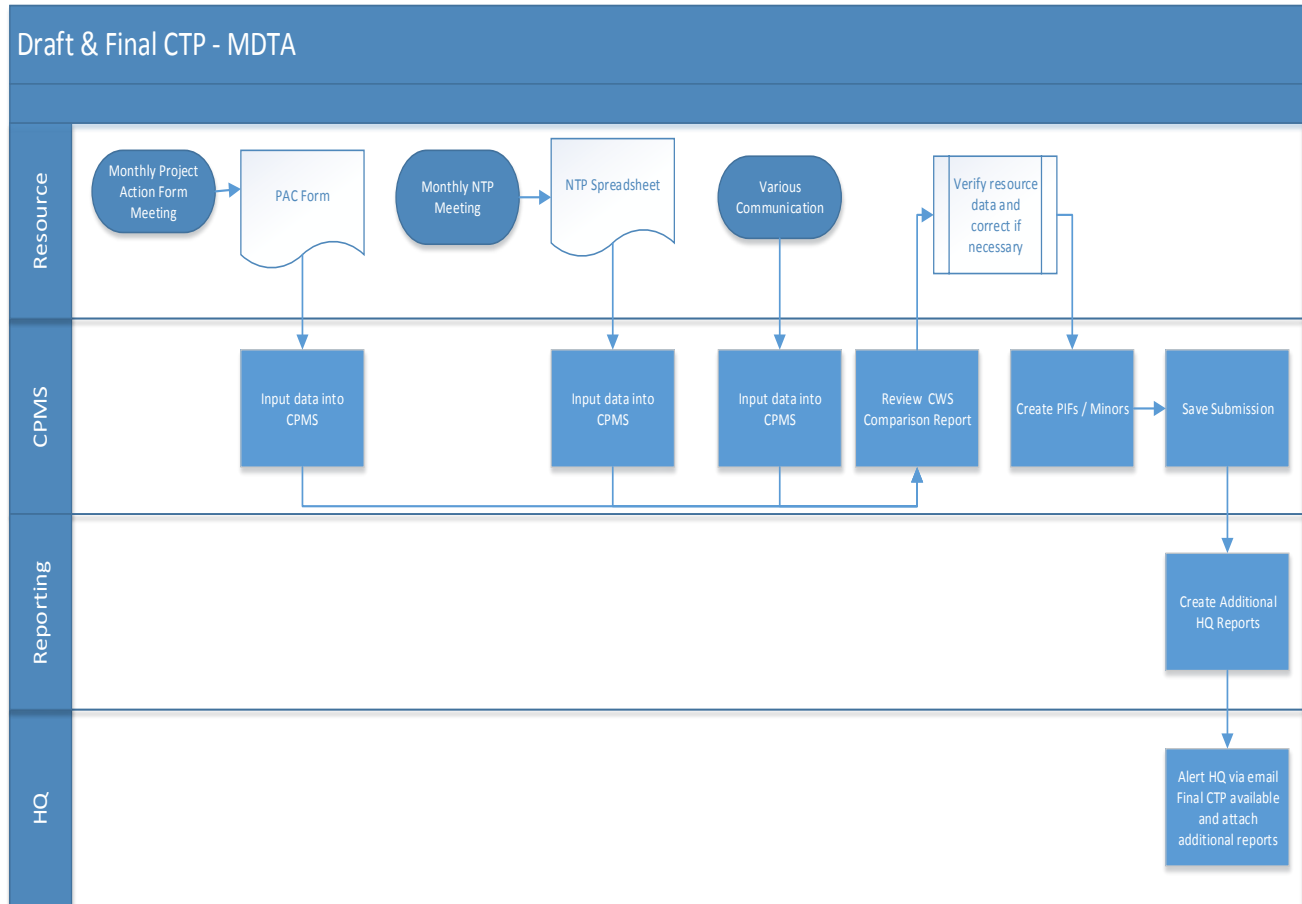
Draft & Final CTP - MDTA

Resource

Monthly Project Action Form Meeting

PAC Form

Monthly NTP Meeting

NTP Spreadsheet

Various Communication

Verify resource data and correct if necessary

CPMS

Input data into CPMS

Input data into CPMS

Input data into CPMS

Review CWS Comparison Report

Create PIFs / Minors

Save Submission

Reporting

Create Additional HQ Reports

HQ

Alert HQ via email Final CTP available and attach additional reports